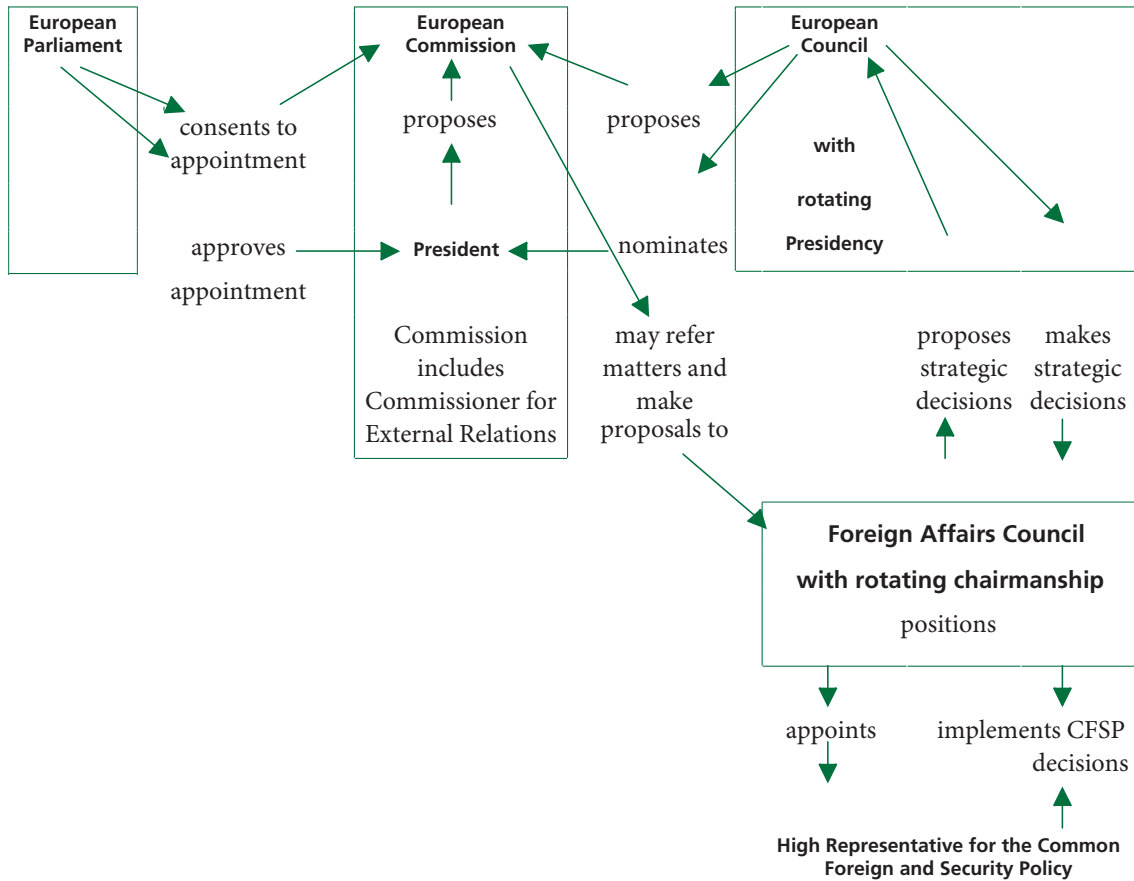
European Parliament

European Commission

European Council

consents to appointment

proposes

proposes

with

rotating

Presidency

approves appointment

President

nominates

Commission includes Commissioner for External Relations

may refer matters and make proposals to

proposes strategic decisions

makes strategic decisions

Foreign Affairs Council with rotating chairmanship

positions

appoints

implements CFSP decisions

High Representative for the Common Foreign and Security Policy